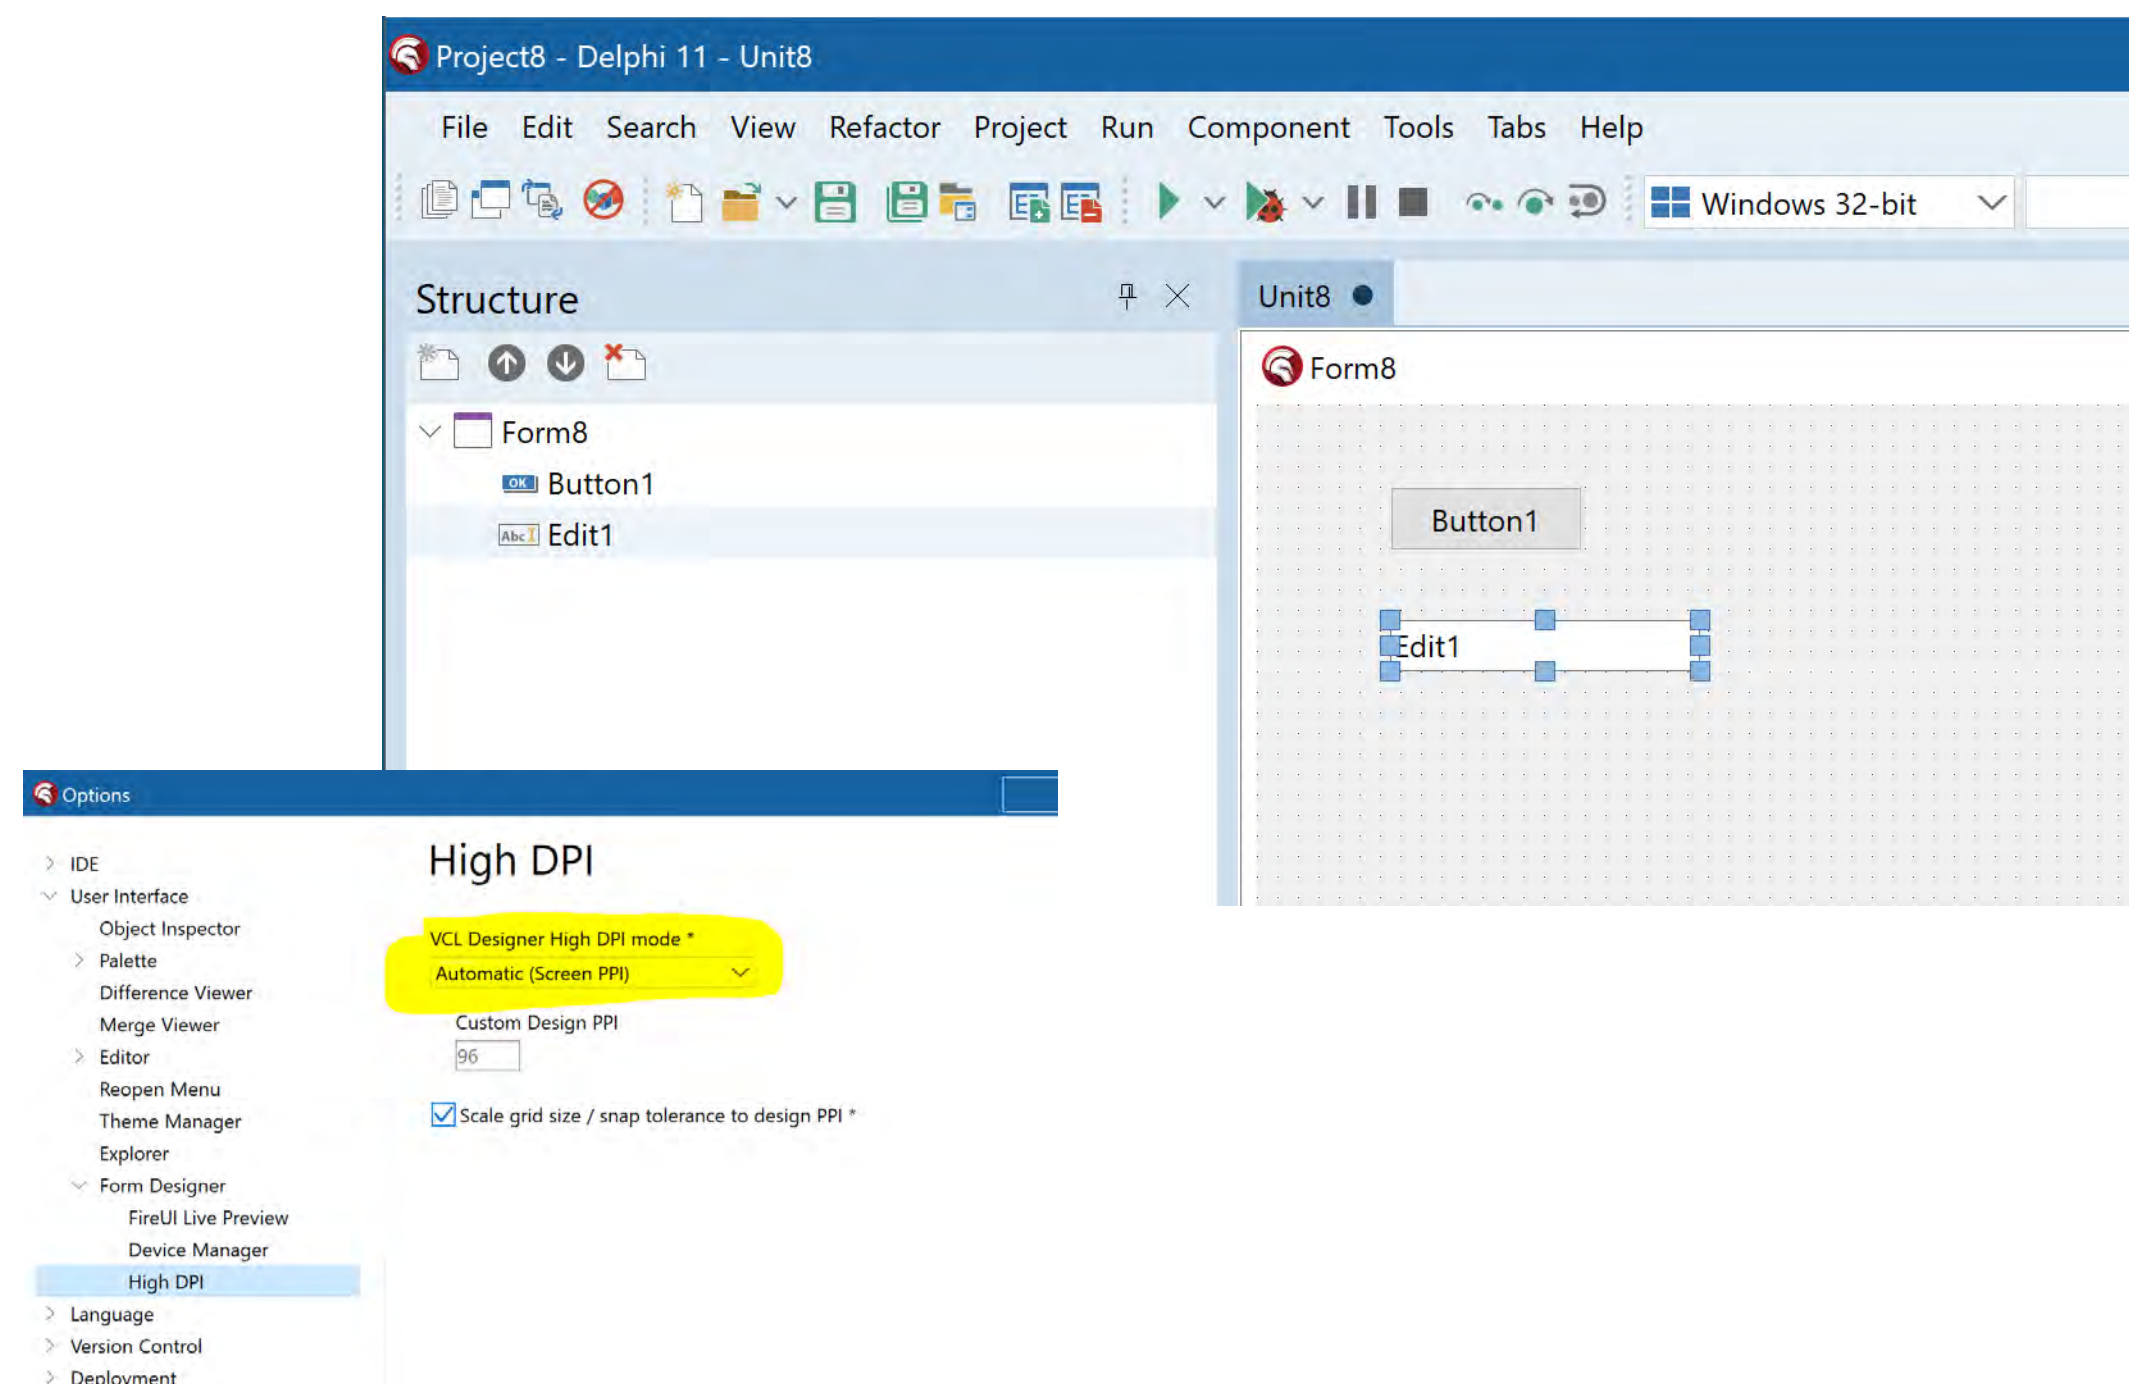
Project8 - Delphi 11 - Unit8

File Edit Search View Refactor Project Run Component Tools Tabs Help

Windows 32-bit

Structure

Form8
Button1
Edit1

Unit8

Form8

Button1

Edit1

Options

IDE
User Interface
Object Inspector
Palette
Difference Viewer
Merge Viewer
Editor
Reopen Menu
Theme Manager
Explorer
Form Designer
FireUI Live Preview
Device Manager
High DPI
Language
Version Control
Deployment

High DPI

VCL Designer High DPI mode *
Automatic (Screen PPI)

Custom Design PPI
96

Scale grid size / snap tolerance to design PPI *